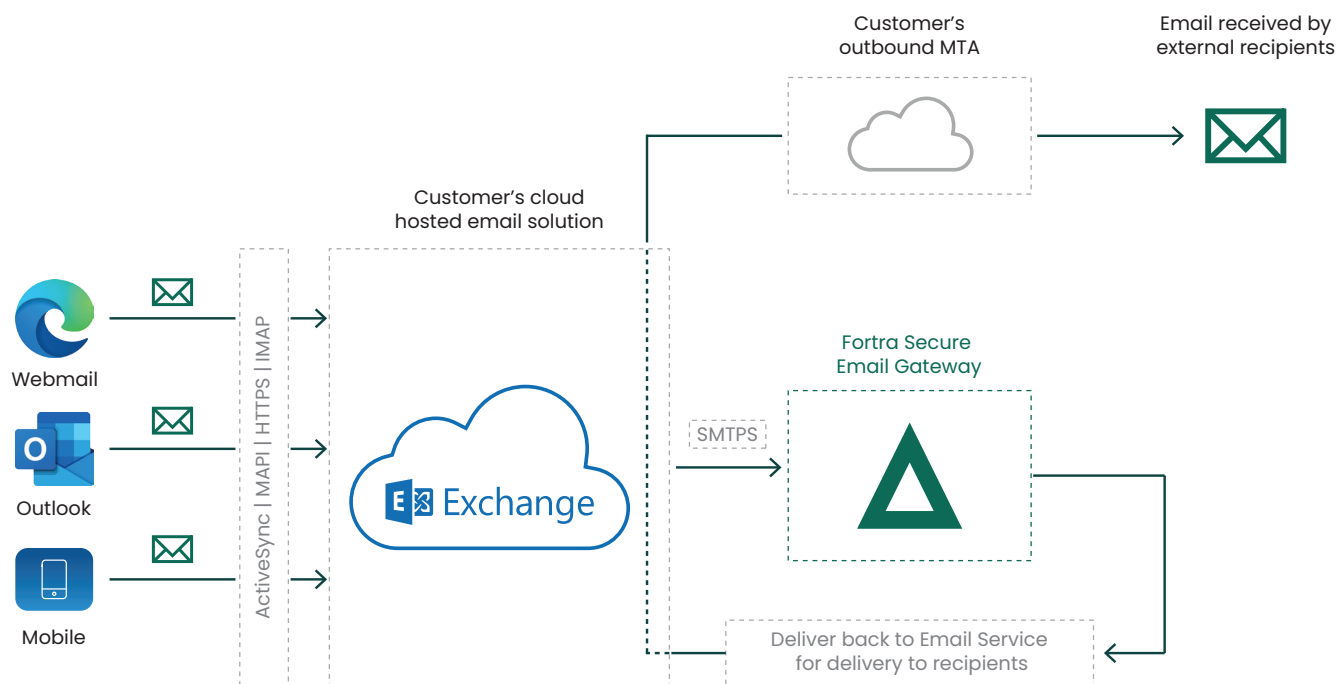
Customer's outbound MTA

Email received by external recipients

Customer's cloud hosted email solution

Webmail

Outlook

Mobile

ActiveSync | MAPI | HTTPS | IMAP

Exchange

SMTPS

Fortra Secure Email Gateway

Deliver back to Email Service for delivery to recipients